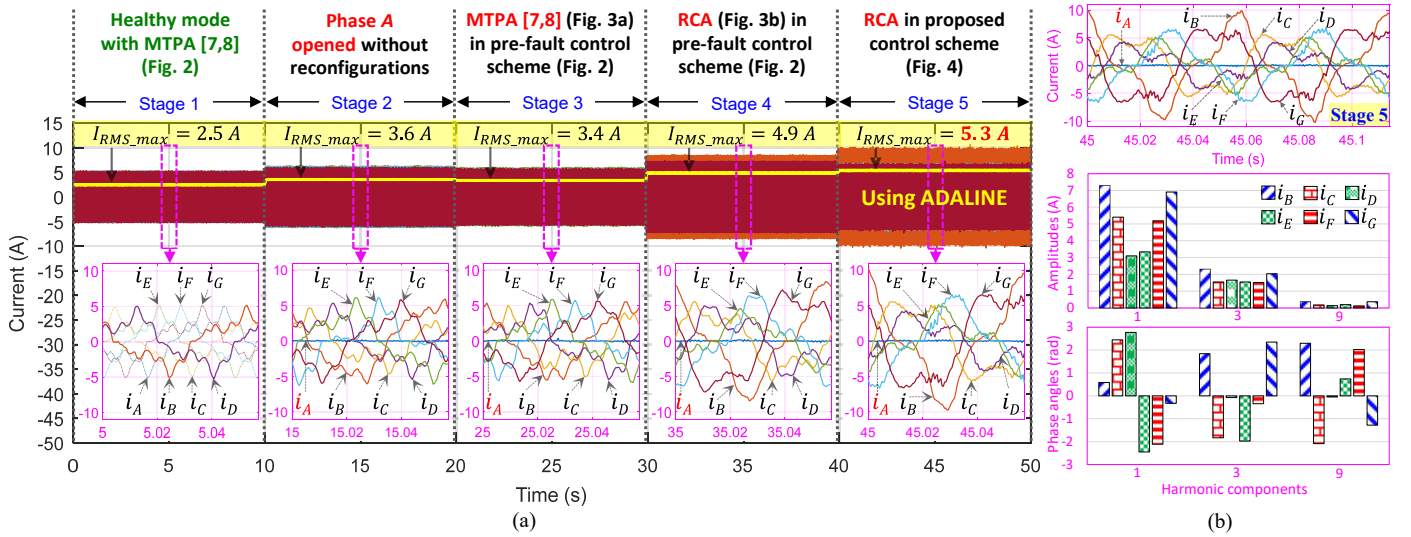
Healthy mode with MTPA [7,8] (Fig. 2)

Phase $A$ opened without reconfigurations

MTPA [7,8] (Fig. 3a) in pre-fault control scheme (Fig. 2)

RCA (Fig. 3b) in pre-fault control scheme (Fig. 2)

RCA in proposed control scheme (Fig. 4)

Stage 1

Stage 2

Stage 3

Stage 4

Stage 5

$I_{RMS\_max} = 2.5\ A$

$I_{RMS\_max} = 3.6\ A$

$I_{RMS\_max} = 3.4\ A$

$I_{RMS\_max} = 4.9\ A$

$I_{RMS\_max} = 5.3\ A$

Using ADALINE

Current (A)

15 10 5 0 -5 -10 -15 -20 -25 -30 -35 -40 -45 -50

$i_E$ $i_F$ $i_G$ $i_A$ $i_B$ $i_C$ $i_D$

5 5.02 5.04

10 5 0 -5 -10

$i_E$ $i_F$ $i_G$ $i_A$ $i_B$ $i_C$ $i_D$

15 15.02 15.04

$i_E$ $i_F$ $i_G$ $i_A$ $i_B$ $i_C$ $i_D$

25 25.02 25.04

$i_E$ $i_F$ $i_G$ $i_A$ $i_B$ $i_C$ $i_D$

35 35.02 35.04

$i_E$ $i_F$ $i_G$ $i_A$ $i_B$ $i_C$ $i_D$

45 45.02 45.04

0 5 10 15 20 25 30 35 40 45 50

Time (s)

(a)

Current (A)

10 5 0 -5 -10

$i_A$ $i_B$ $i_C$ $i_D$ $i_E$ $i_F$ $i_G$

Stage 5

45 45.02 45.04 45.06 45.08 45.1

Time (s)

Amplitudes (A)

7 6 5 4 3 2 1 0

$i_B$ $i_C$ $i_D$ $i_E$ $i_F$ $i_G$

1 3 9

Phase angles (rad)

3 2 1 0 -1 -2 -3

1 3 9

Harmonic components

(b)